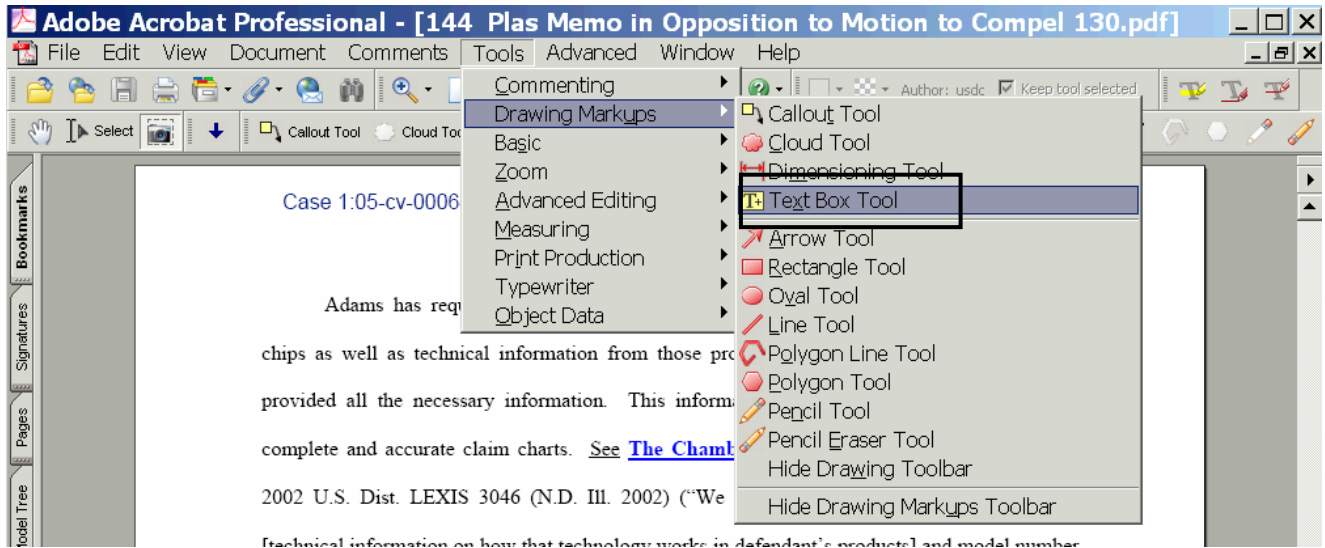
Adobe Acrobat Professional - [144 Plas Memo in Opposition to Motion to Compel 130.pdf]

File Edit View Document Comments Tools Advanced Window Help

Author: usdc Keep tool selected

Select Callout Tool Cloud Too

Commenting
Drawing Markups
Basic
Zoom
Advanced Editing
Measuring
Print Production
Typewriter
Object Data

Callout Tool
Cloud Tool
Dimensioning Tool
Text Box Tool
Arrow Tool
Rectangle Tool
Oval Tool
Line Tool
Polygon Line Tool
Polygon Tool
Pencil Tool
Pencil Eraser Tool
Hide Drawing Toolbar
Hide Drawing Markups Toolbar

Bookmarks
Signatures
Pages
Model Tree

Case 1:05-cv-0006

Adams has req

chips as well as technical information from those pro

provided all the necessary information. This informa

complete and accurate claim charts. See The Chamb

2002 U.S. Dist. LEXIS 3046 (N.D. Ill. 2002) ("We

[technical information on how that technology works in defendant's products] and model number